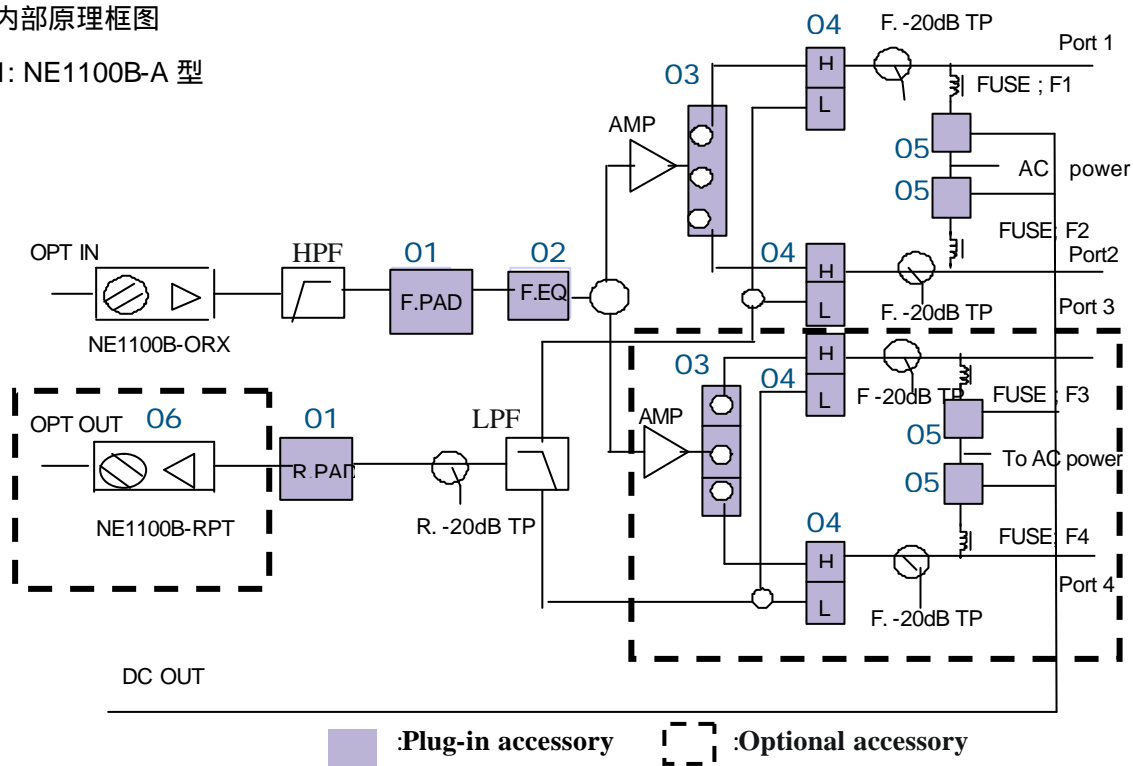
内部原理框图

l: NE1100B-A 型

O4
F. -20dB TP
Port 1
O3
H
L
FUSE ; F1
AMP
O5
AC power
O5
FUSE; F2
OPT IN
HPF
O1
O2
O4
Port2
F.PAD
F.EQ
H
L
F. -20dB TP
NE1100B-ORX
Port 3
H
O3
O4
L
F -20dB TP
FUSE ; F3
OPT OUT
O6
O1
LPF
AMP
O5
To AC power
R.PAD
O5
NE1100B-RPT
R. -20dB TP
O4
FUSE; F4
H
Port 4
L
F. -20dB TP
DC OUT

:Plug-in accessory
:Optional accessory